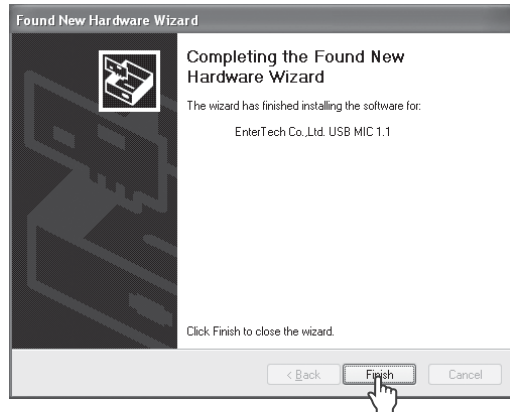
Found New Hardware Wizard

Completing the Found New Hardware Wizard

The wizard has finished installing the software for:

EnterTech Co.,Ltd. USB MIC 1.1

Click Finish to close the wizard.

< Back

Finish

Cancel